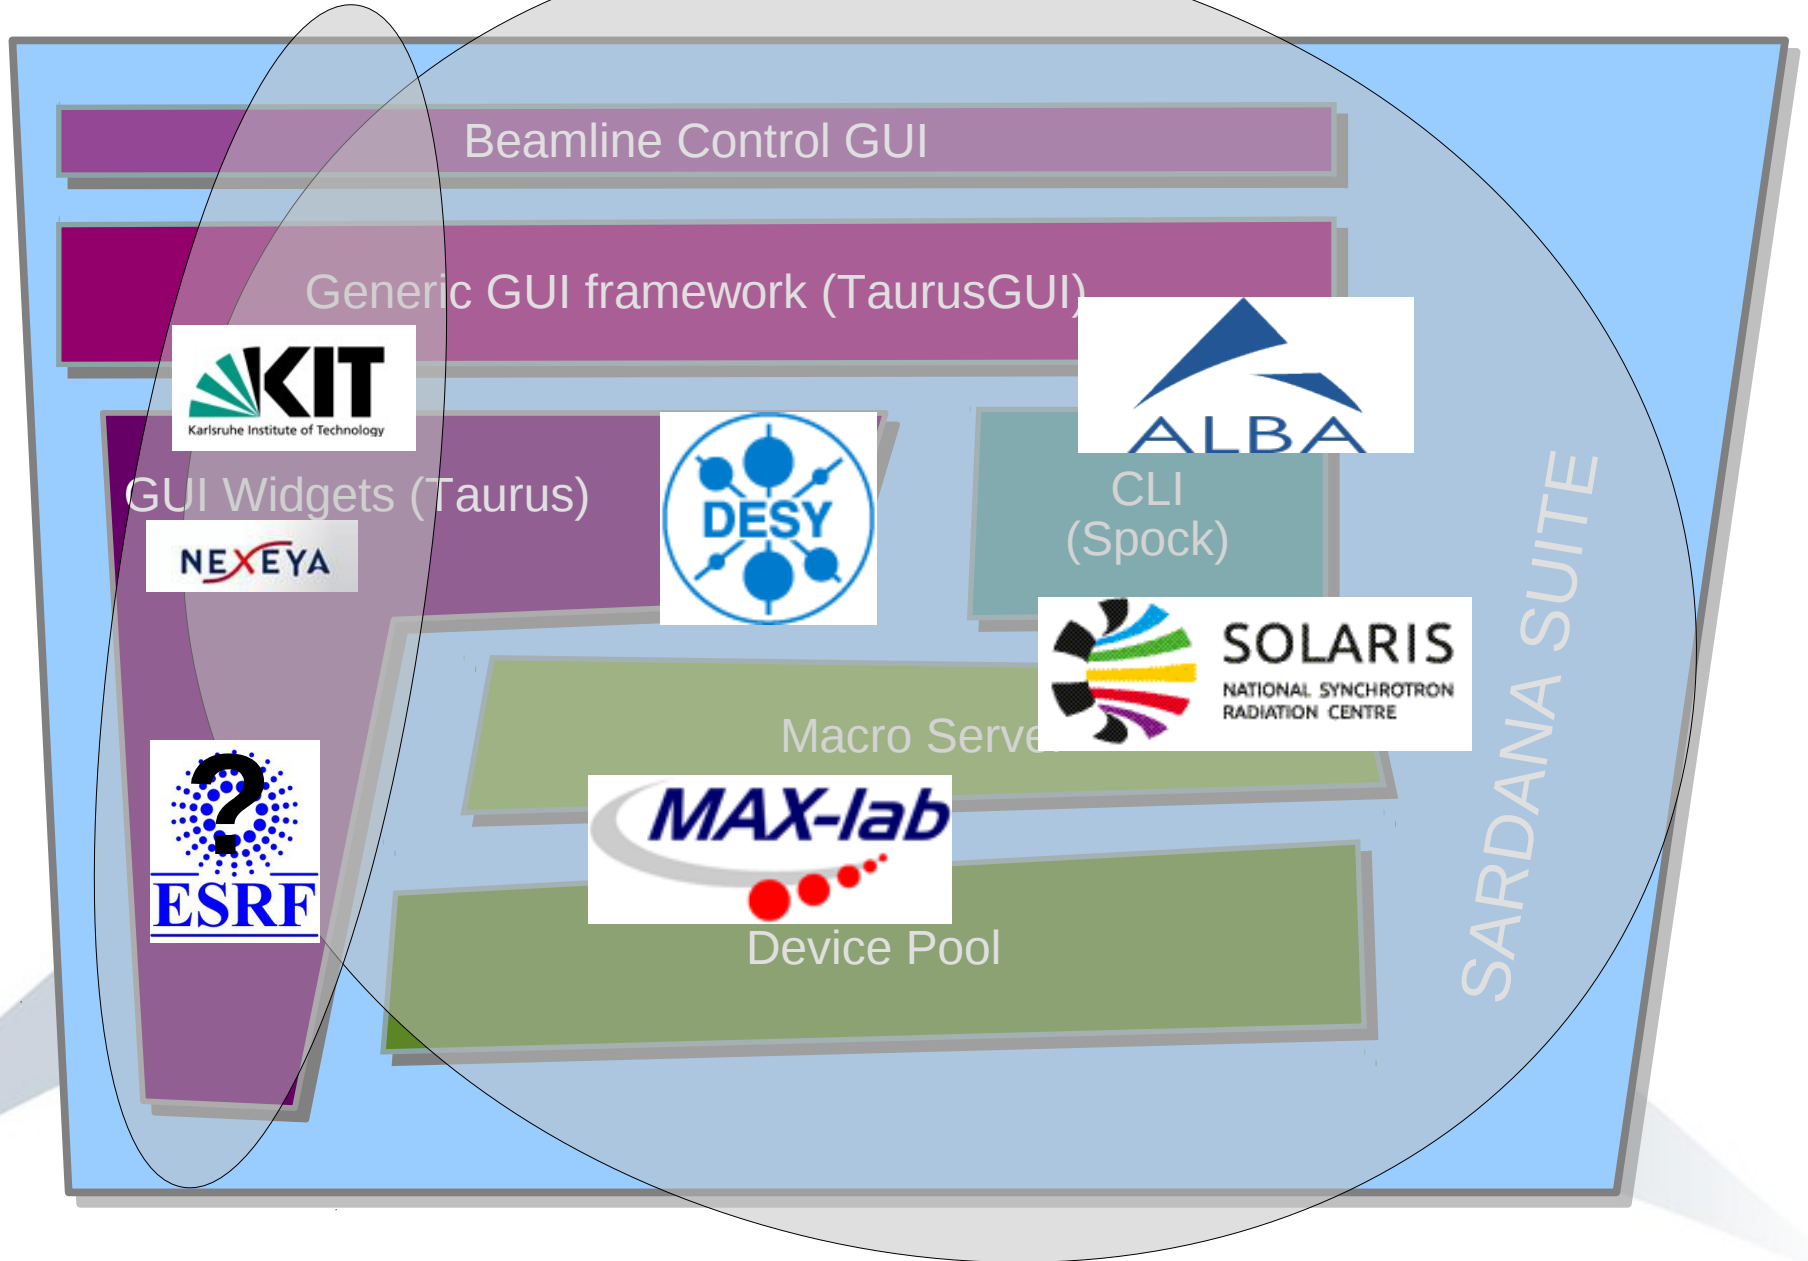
Beamline Control GUI

Generic GUI framework (TaurusGUI)

KIT
Karlsruhe Institute of Technology

ALBA

GUI Widgets (Taurus)

NEXEYA

DESY

CLI
(Spock)

SOLARIS
NATIONAL SYNCHROTRON RADIATION CENTRE

SARDANA SUITE

Macro Serve

?
ESRF

MAX-lab

Device Pool